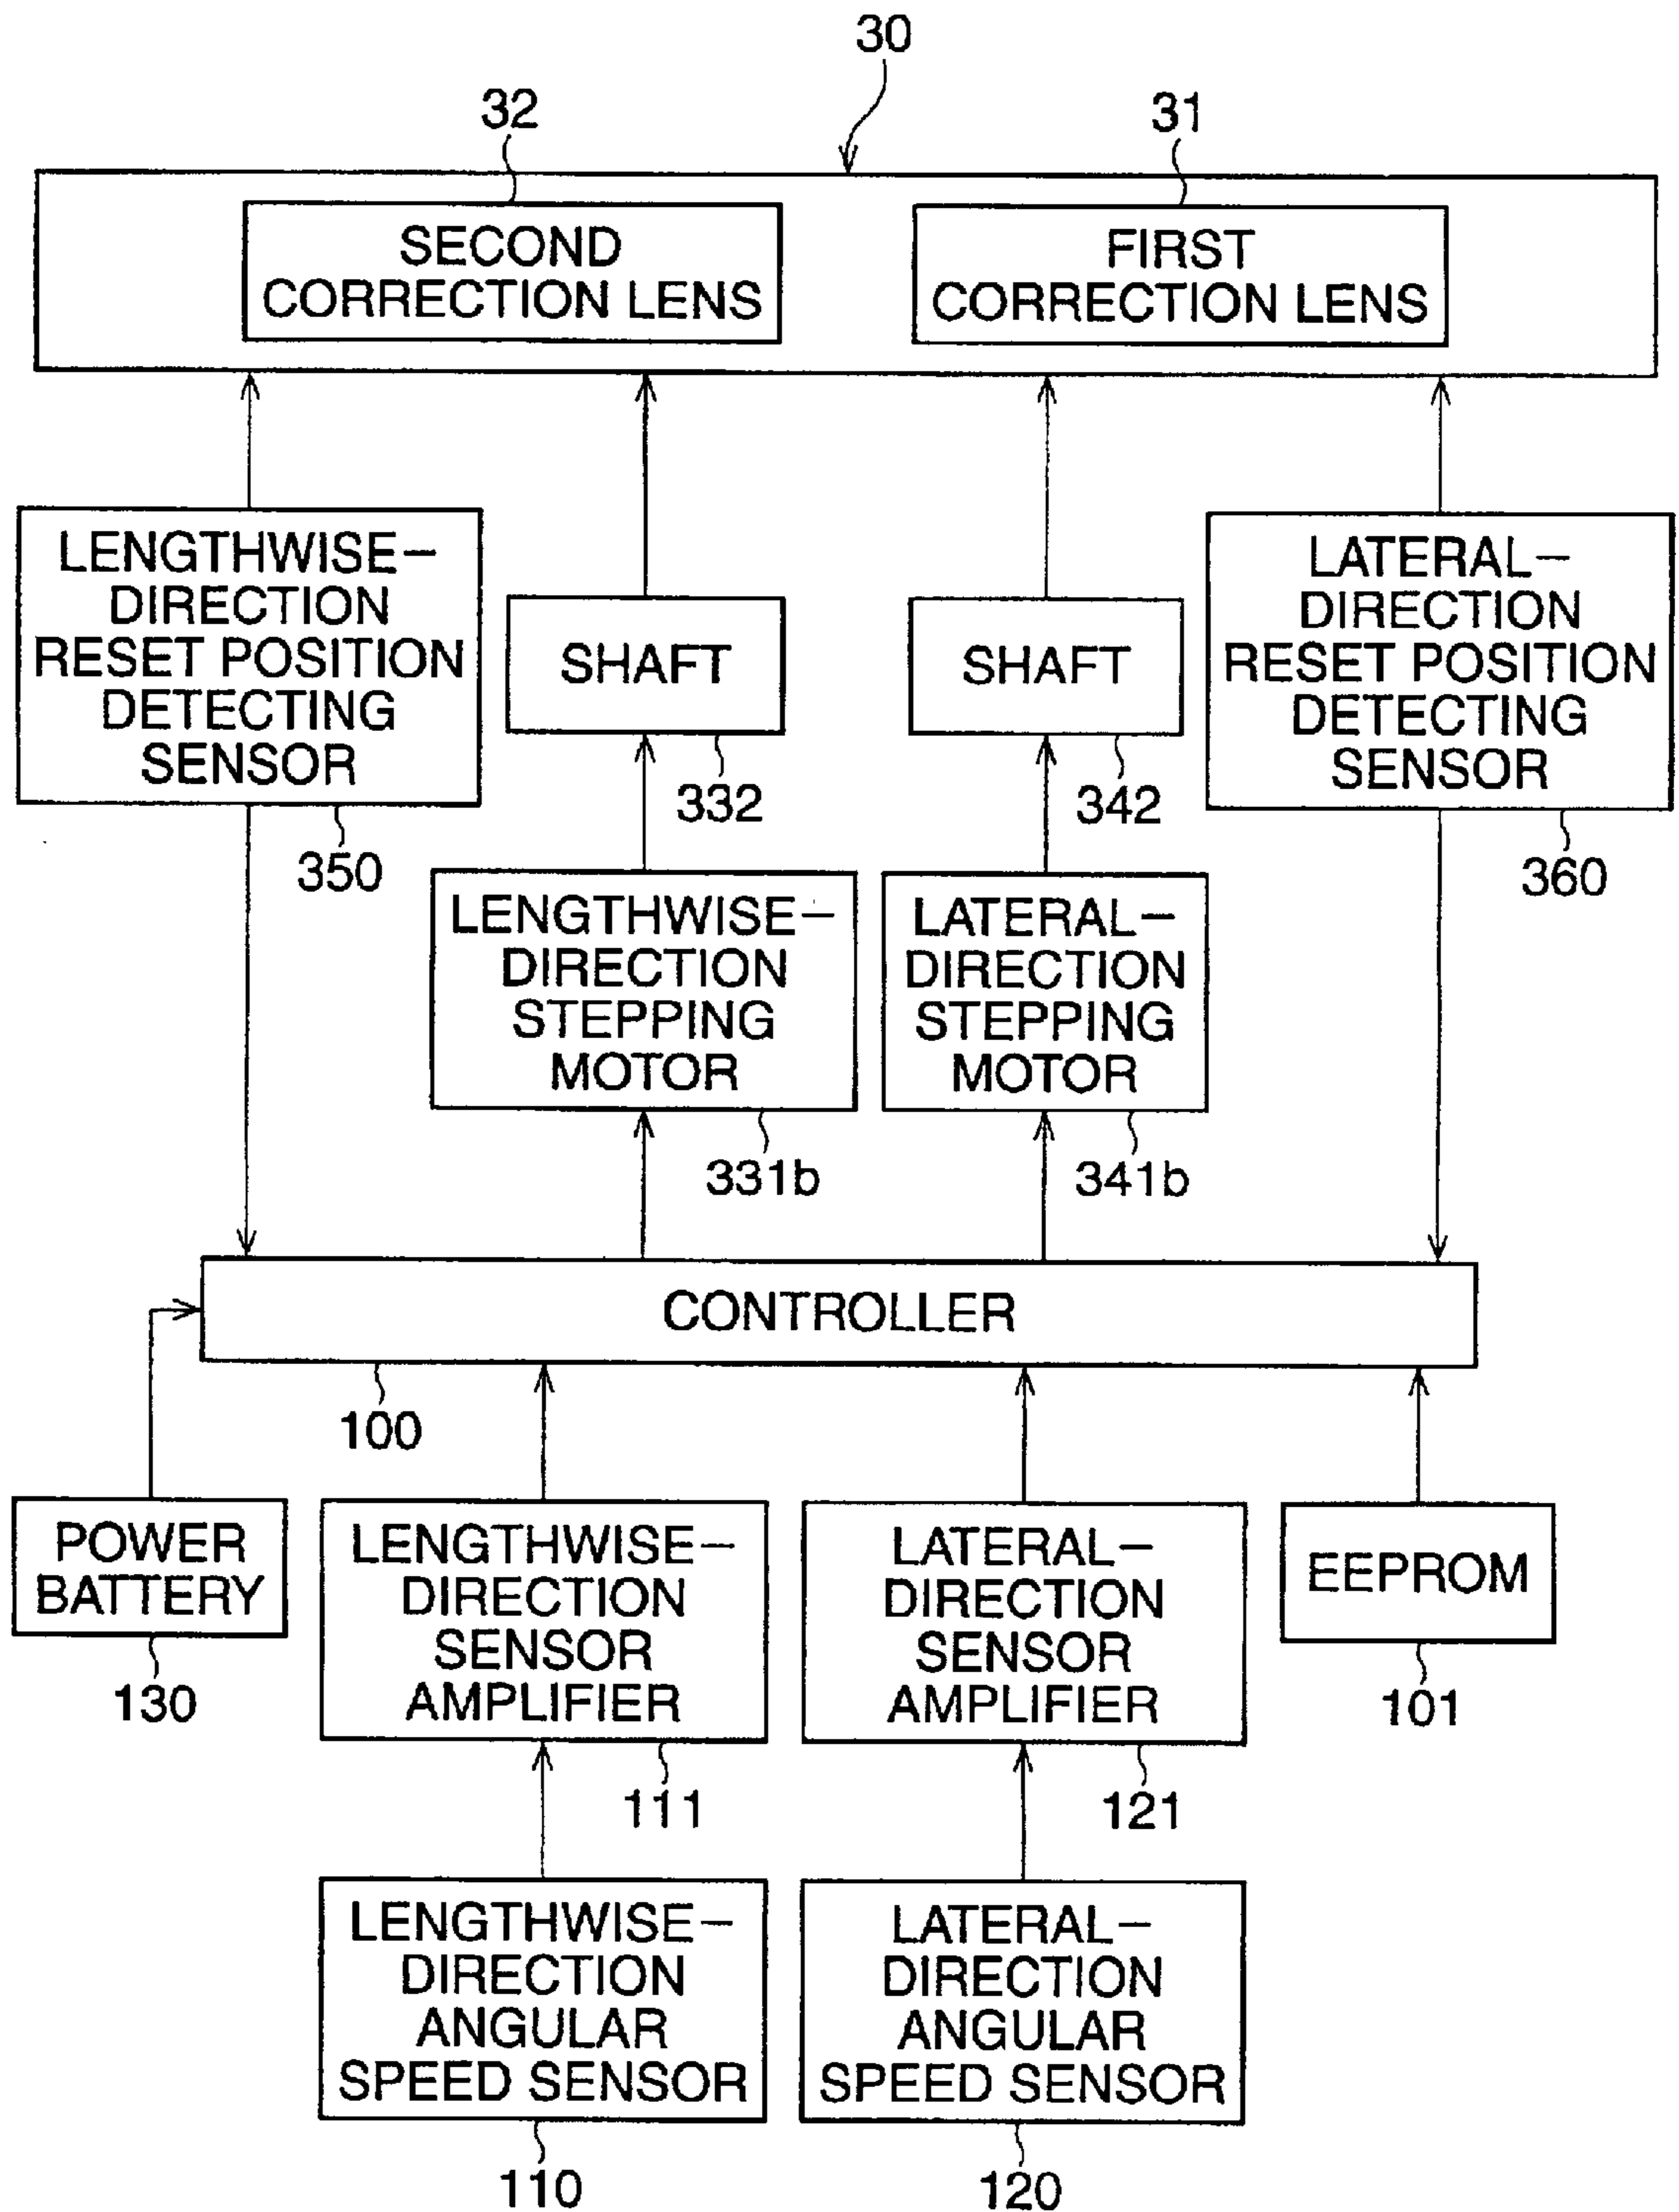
30

32

31

SECOND CORRECTION LENS

FIRST CORRECTION LENS

LENGTHWISE-DIRECTION RESET POSITION DETECTING SENSOR

350

SHAFT

332

SHAFT

342

LATERAL-DIRECTION RESET POSITION DETECTING SENSOR

360

LENGTHWISE-DIRECTION STEPPING MOTOR

331b

LATERAL-DIRECTION STEPPING MOTOR

341b

CONTROLLER

100

POWER BATTERY

130

LENGTHWISE-DIRECTION SENSOR AMPLIFIER

111

LATERAL-DIRECTION SENSOR AMPLIFIER

121

EEPROM

101

LENGTHWISE-DIRECTION ANGULAR SPEED SENSOR

110

LATERAL-DIRECTION ANGULAR SPEED SENSOR

120